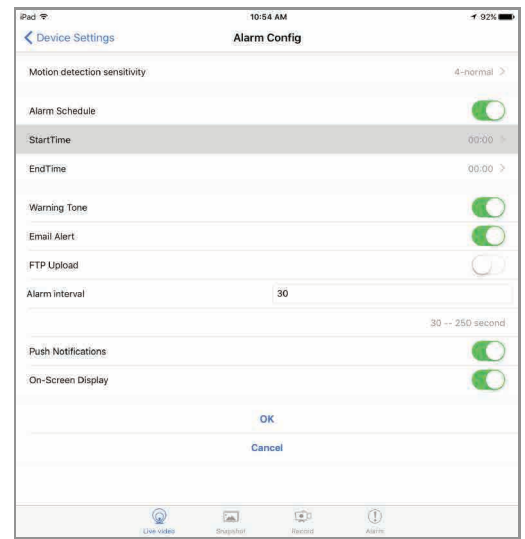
iPad
10:54 AM
92%
Device Settings
Alarm Config

Motion detection sensitivity
4-normal >

Alarm Schedule

StartTime
00:00 >

EndTime
00:00 >

Warning Tone

Email Alert

FTP Upload

Alarm interval
30

30 -- 250 second

Push Notifications

On-Screen Display

OK

Cancel

Live video
Snapshot
Record
Alarm